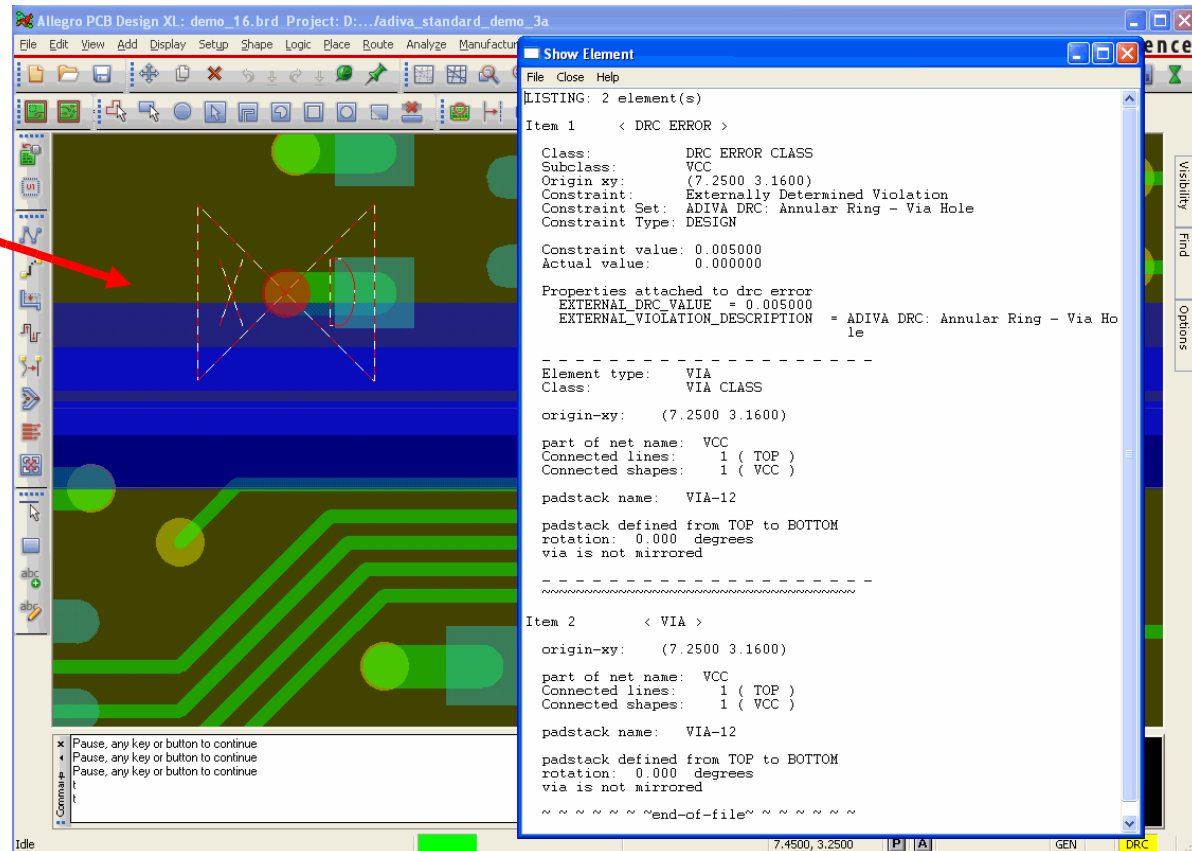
Allegro PCB Design XL: demo_16.brd Project: D:.../adiva_standard_demo_3a

File Edit View Add Display Setup Shape Logic Place Route Analyze Manufactur

ence

Show Element

File Close Help

LISTING: 2 element(s)

Item 1 < DRC ERROR >

Class: DRC ERROR CLASS
Subclass: VCC
Origin xy: (7.2500 3.1600)
Constraint: Externally Determined Violation
Constraint Set: ADIVA DRC: Annular Ring - Via Hole
Constraint Type: DESIGN

Constraint value: 0.005000
Actual value: 0.000000

Properties attached to drc error
EXTERNAL_DRC_VALUE = 0.005000
EXTERNAL_VIOLATION_DESCRIPTION = ADIVA DRC: Annular Ring - Via Hole

- - - - - - - - - - - - - - - - - - - -
Element type: VIA
Class: VIA CLASS

origin-xy: (7.2500 3.1600)

part of net name: VCC
Connected lines: 1 ( TOP )
Connected shapes: 1 ( VCC )

padstack name: VIA-12

padstack defined from TOP to BOTTOM
rotation: 0.000 degrees
via is not mirrored

- - - - - - - - - - - - - - - - - - - -
~~~~~~~~~~~~~~~~~~~~~~~~~~~~~~~~~~~~~~~~

Item 2 < VIA >

origin-xy: (7.2500 3.1600)

part of net name: VCC
Connected lines: 1 ( TOP )
Connected shapes: 1 ( VCC )

padstack name: VIA-12

padstack defined from TOP to BOTTOM
rotation: 0.000 degrees
via is not mirrored

~ ~ ~ ~ ~ ~ ~end-of-file~ ~ ~ ~ ~ ~ ~

Visibility
Find
Options

Pause, any key or button to continue
Pause, any key or button to continue
Pause, any key or button to continue
t
t

Command

Idle
7.4500, 3.2500
P
A
GEN
DRC